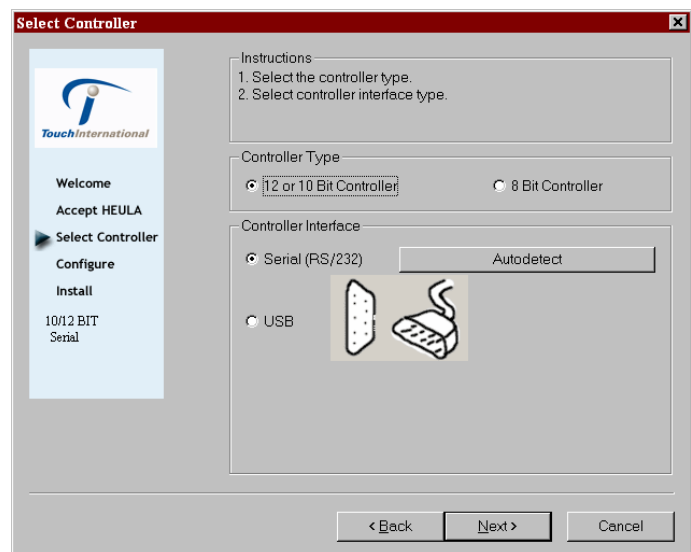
Select Controller

TouchInternational

Welcome
Accept HEULA
Select Controller
Configure
Install

10/12 BIT
Serial

Instructions
1. Select the controller type.
2. Select controller interface type.

Controller Type
12 or 10 Bit Controller
8 Bit Controller

Controller Interface
Serial (RS/232)
Autodetect
USB

< Back
Next >
Cancel